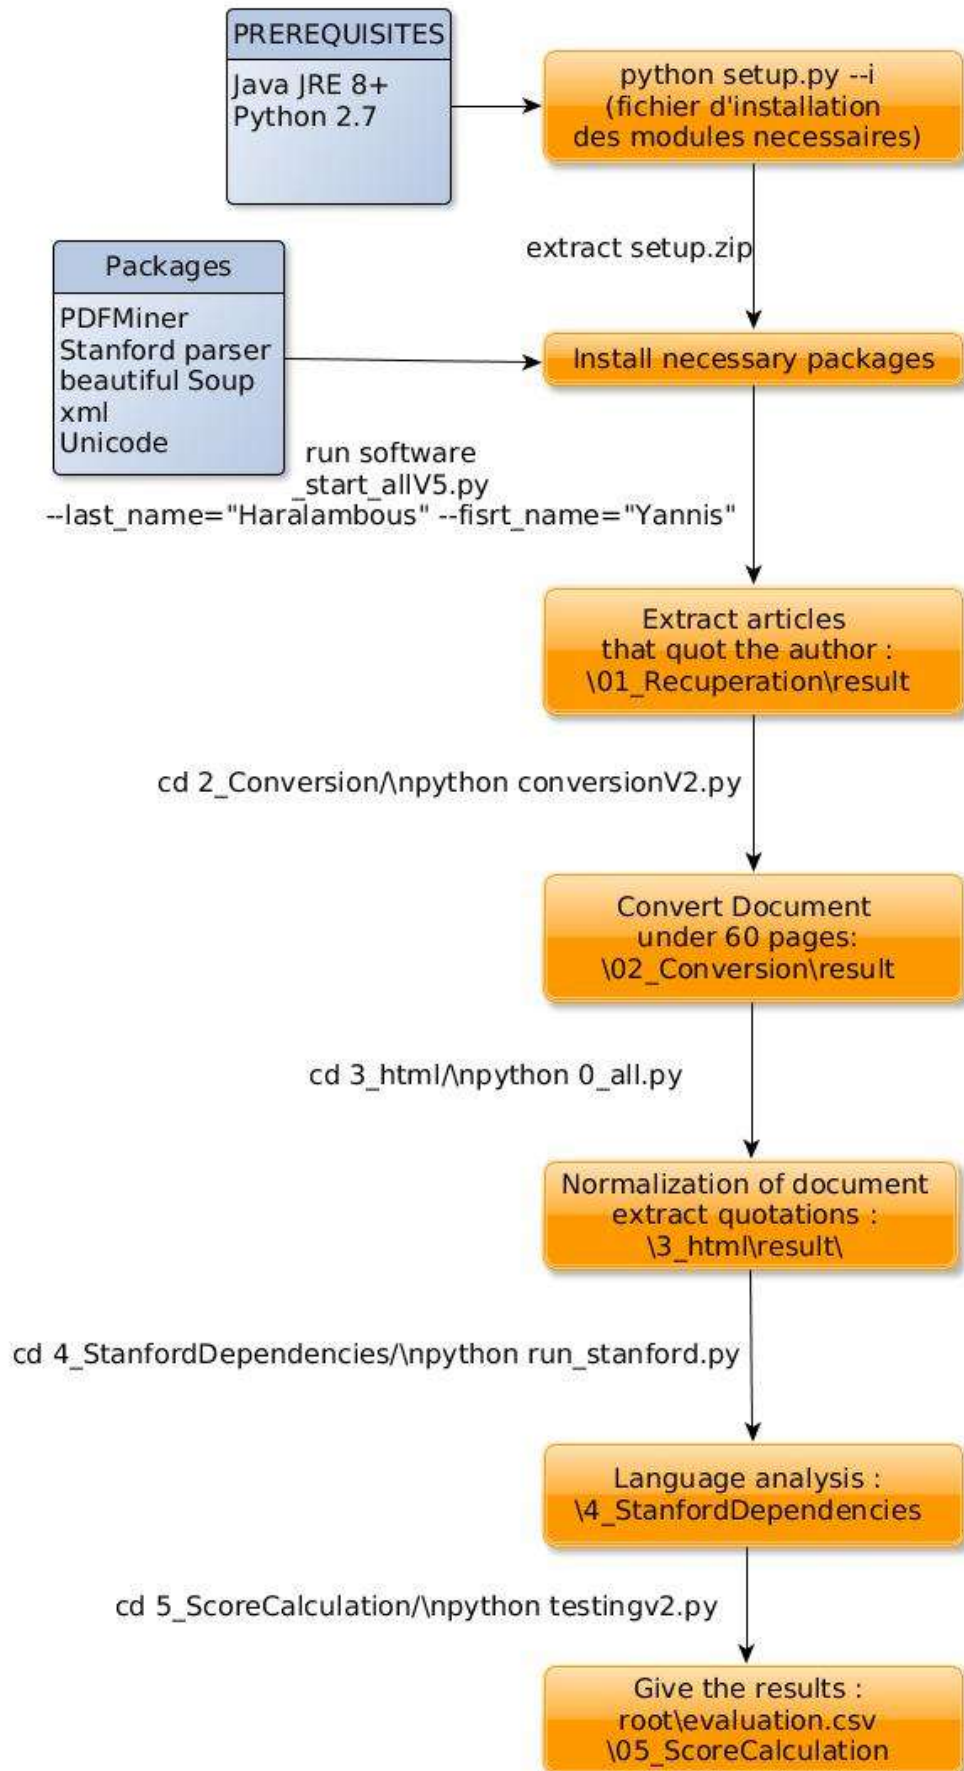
PREREQUISITES

Java JRE 8+
Python 2.7

python setup.py --i
(fichier d'installation
des modules necessaires)

extract setup.zip

Packages

PDFMiner
Stanford parser
beautiful Soup
xml
Unicode

Install necessary packages

run software
_start_allV5.py
--last_name="Haralambous" --fisrt_name="Yannis"

Extract articles
that quot the author :
\01_Recuperation\result

cd 2_Conversion/\npython conversionV2.py

Convert Document
under 60 pages:
\02_Conversion\result

cd 3_html/\npython 0_all.py

Normalization of document
extract quotations :
\3_html\result\

cd 4_StanfordDependencies/\npython run_stanford.py

Language analysis :
\4_StanfordDependencies

cd 5_ScoreCalculation/\npython testingv2.py

Give the results :
root\evaluation.csv
\05_ScoreCalculation